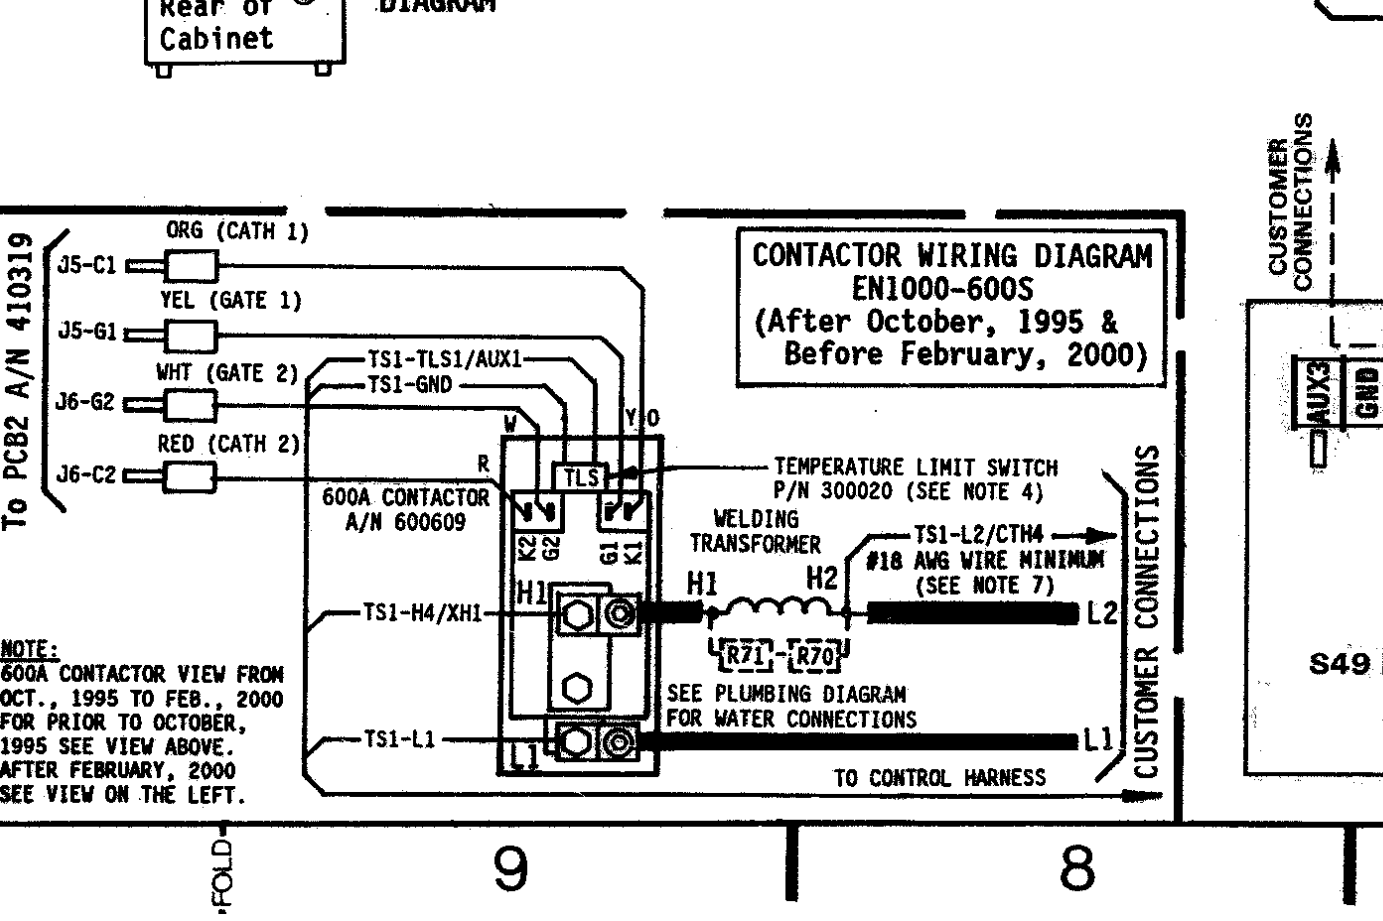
Rear of
Cabinet

DIAGRAM

To PCB2 A/N 410319

J5-C1
ORG (CATH 1)
J5-G1
YEL (GATE 1)
J6-G2
WHT (GATE 2)
J6-C2
RED (CATH 2)

CONTACTOR WIRING DIAGRAM
EN1000-600S
(After October, 1995 &
Before February, 2000)

TS1-TLS1/AUX1
TS1-GND
W
Y
O
R
TLS
TEMPERATURE LIMIT SWITCH
P/N 300020 (SEE NOTE 4)
600A CONTACTOR
A/N 600609
K2
G2
G1
K1
WELDING
TRANSFORMER
TS1-L2/CTH4
#18 AWG WIRE MINIMUM
(SEE NOTE 7)
H1
H1
H2
L2
TS1-H4/XH1
R71
R70
SEE PLUMBING DIAGRAM
FOR WATER CONNECTIONS
TS1-L1
L1
L1
TO CONTROL HARNESS
CUSTOMER CONNECTIONS

NOTE:
600A CONTACTOR VIEW FROM OCT., 1995 TO FEB., 2000 FOR PRIOR TO OCTOBER, 1995 SEE VIEW ABOVE. AFTER FEBRUARY, 2000 SEE VIEW ON THE LEFT.

CUSTOMER
CONNECTIONS
AUX3
GND
S49

FOLD
9
8